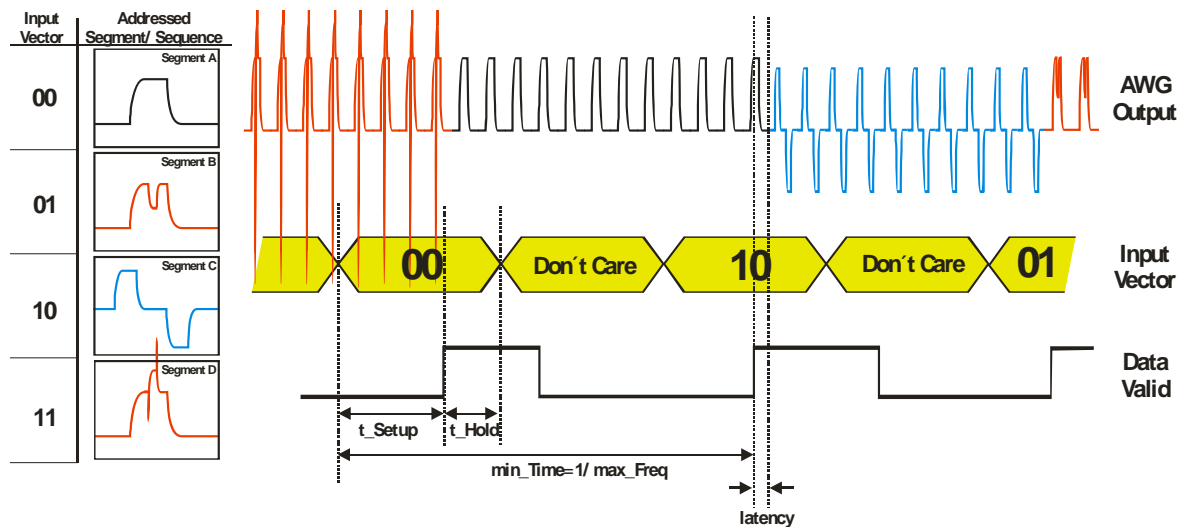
| Input Vector | Addressed Segment/ Sequence |
|---|---|
| 00 | Segment A |
| 01 | Segment B |
| 10 | Segment C |
| 11 | Segment D |

AWG Output

00 Don´t Care 10 Don´t Care 01

Input Vector

Data Valid

t_Setup t_Hold

min_Time=1/ max_Freq

latency